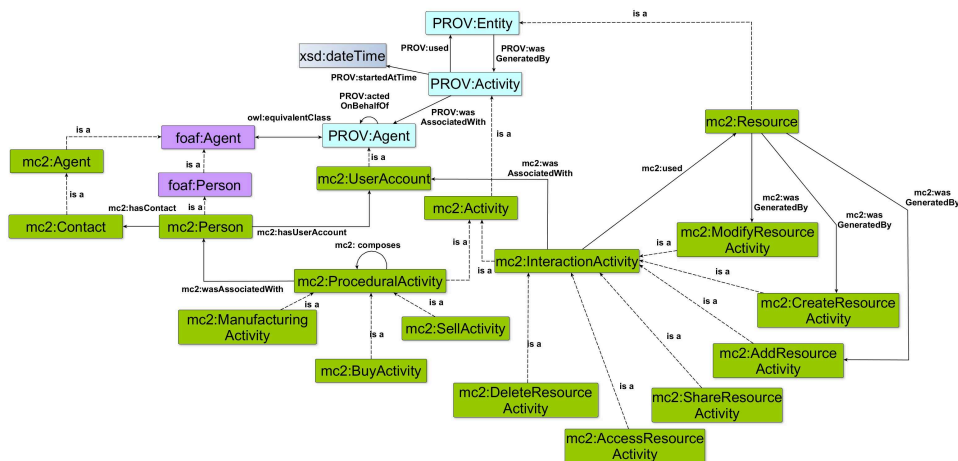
PROV:Entity

is a

xsd:dateTime

PROV:used

PROV:was GeneratedBy

PROV:startedAtTime

PROV:Activity

PROV:acted OnBehalfOf

PROV:was AssociatedWith

owl:equivalentClass

is a

foaf:Agent

PROV:Agent

mc2:Resource

is a

mc2:Agent

is a

is a

mc2:was AssociatedWith

is a

foaf:Person

mc2:UserAccount

mc2:used

mc2:was GeneratedBy

is a

mc2:hasContact

is a

mc2:Activity

mc2:was GeneratedBy

mc2:was GeneratedBy

mc2:Contact

mc2:Person

mc2:hasUserAccount

mc2:ModifyResource Activity

mc2: composes

is a

is a

mc2:InteractionActivity

mc2:ProceduralActivity

is a

mc2:wasAssociatedWith

is a

mc2:CreateResource Activity

is a

is a

is a

mc2:Manufacturing Activity

mc2:SellActivity

is a

is a

mc2:AddResource Activity

is a

mc2:BuyActivity

is a

mc2:DeleteResource Activity

mc2:ShareResource Activity

is a

mc2:AccessResource Activity